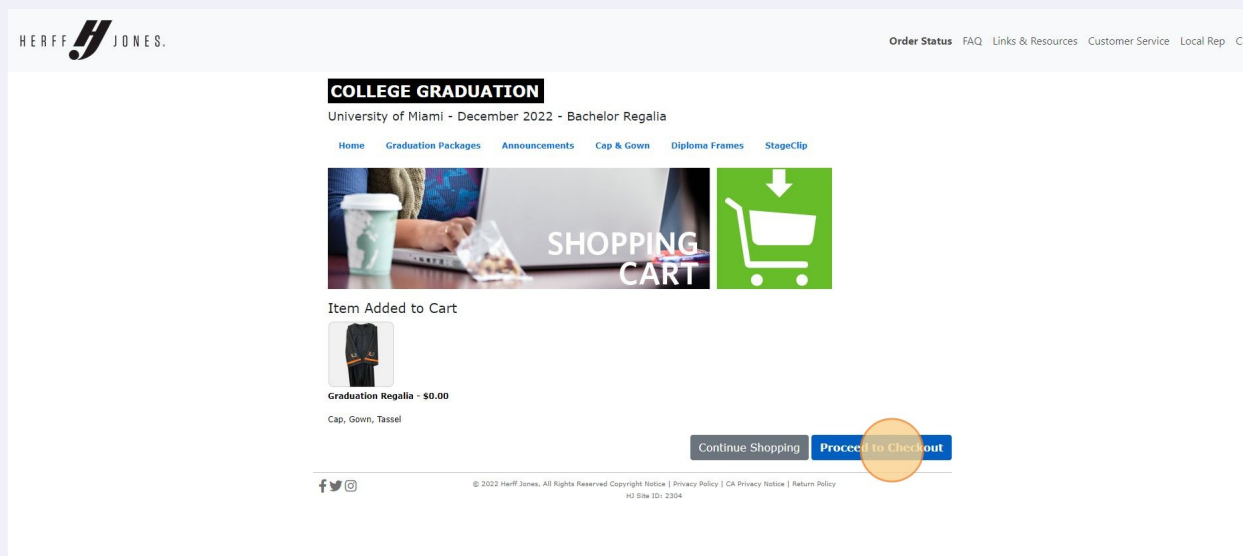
HERFF JONES.

Order Status FAQ Links & Resources Customer Service Local Rep C

COLLEGE GRADUATION

University of Miami - December 2022 - Bachelor Regalia

Home Graduation Packages Announcements Cap & Gown Diploma Frames StageClip

SHOPPING CART

Item Added to Cart

Graduation Regalia - $0.00

Cap, Gown, Tassel

Continue Shopping Proceed to Checkout

© 2022 Herff Jones, All Rights Reserved Copyright Notice | Privacy Policy | CA Privacy Notice | Return Policy
HJ Site ID: 2304